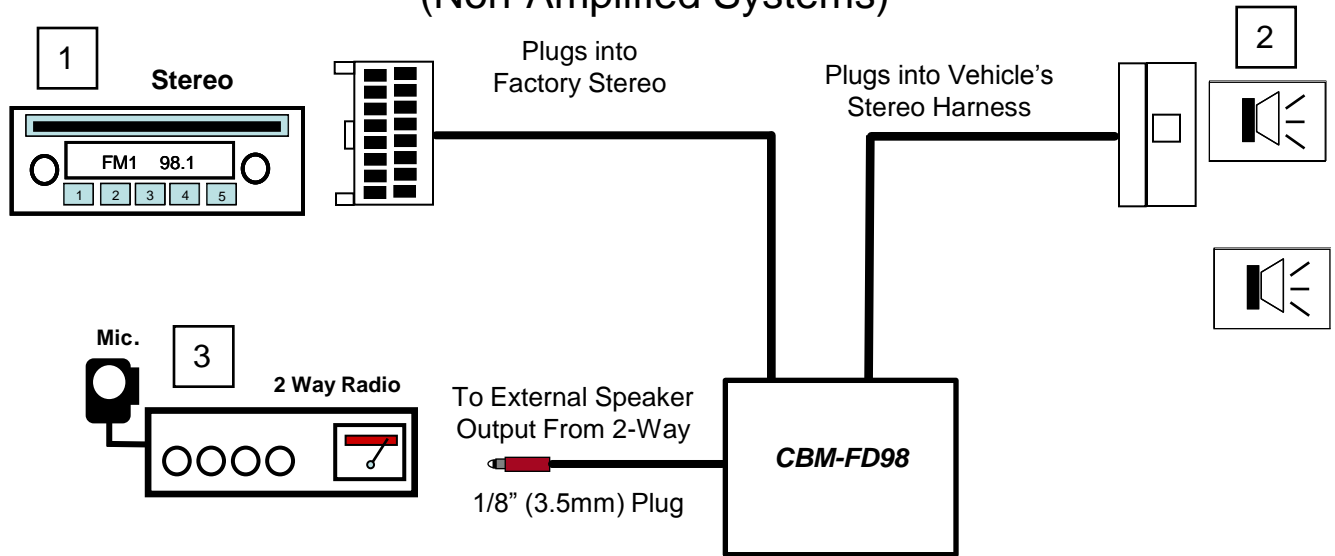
(Non-Amplified Systems)

1

Stereo

FM1 98.1

1 2 3 4 5

Plugs into Factory Stereo

Plugs into Vehicle's Stereo Harness

2

Mic.

3

2 Way Radio

To External Speaker Output From 2-Way

1/8" (3.5mm) Plug

CBM-FD98